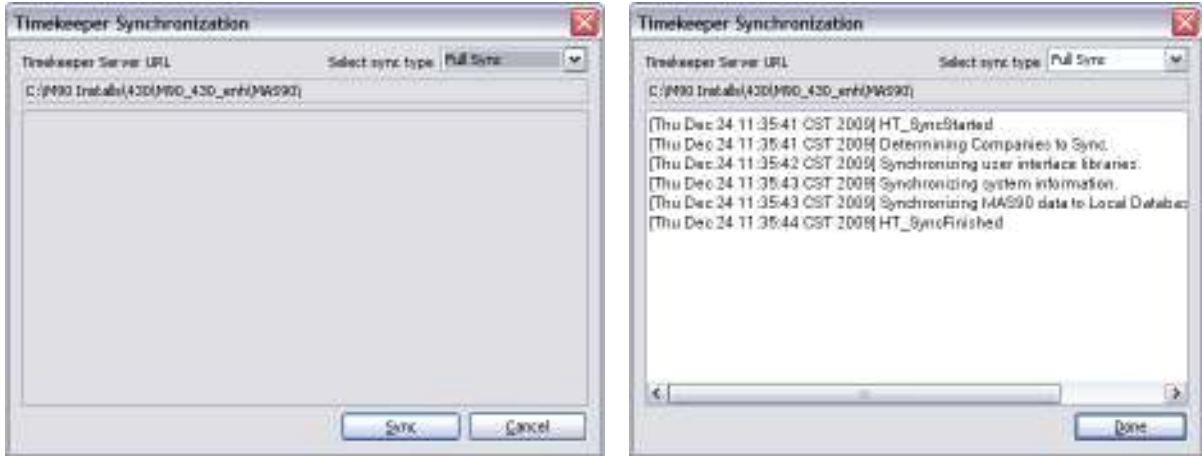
Timekeeper Synchronization

Timekeeper Server URL

Select sync type Full Sync

C:\M90 Installs\430\M90_430_enh\MAS90

Sync

Cancel

Timekeeper Synchronization

Timekeeper Server URL

Select sync type Full Sync

C:\M90 Installs\430\M90_430_enh\MAS90

[Thu Dec 24 11:35:41 CST 2009] HT_SyncStarted
[Thu Dec 24 11:35:41 CST 2009] Determining Companies to Sync.
[Thu Dec 24 11:35:42 CST 2009] Synchronizing user interface libraries.
[Thu Dec 24 11:35:43 CST 2009] Synchronizing system information.
[Thu Dec 24 11:35:43 CST 2009] Synchronizing MAS90 data to Local Databa
[Thu Dec 24 11:35:44 CST 2009] HT_SyncFinished

Done